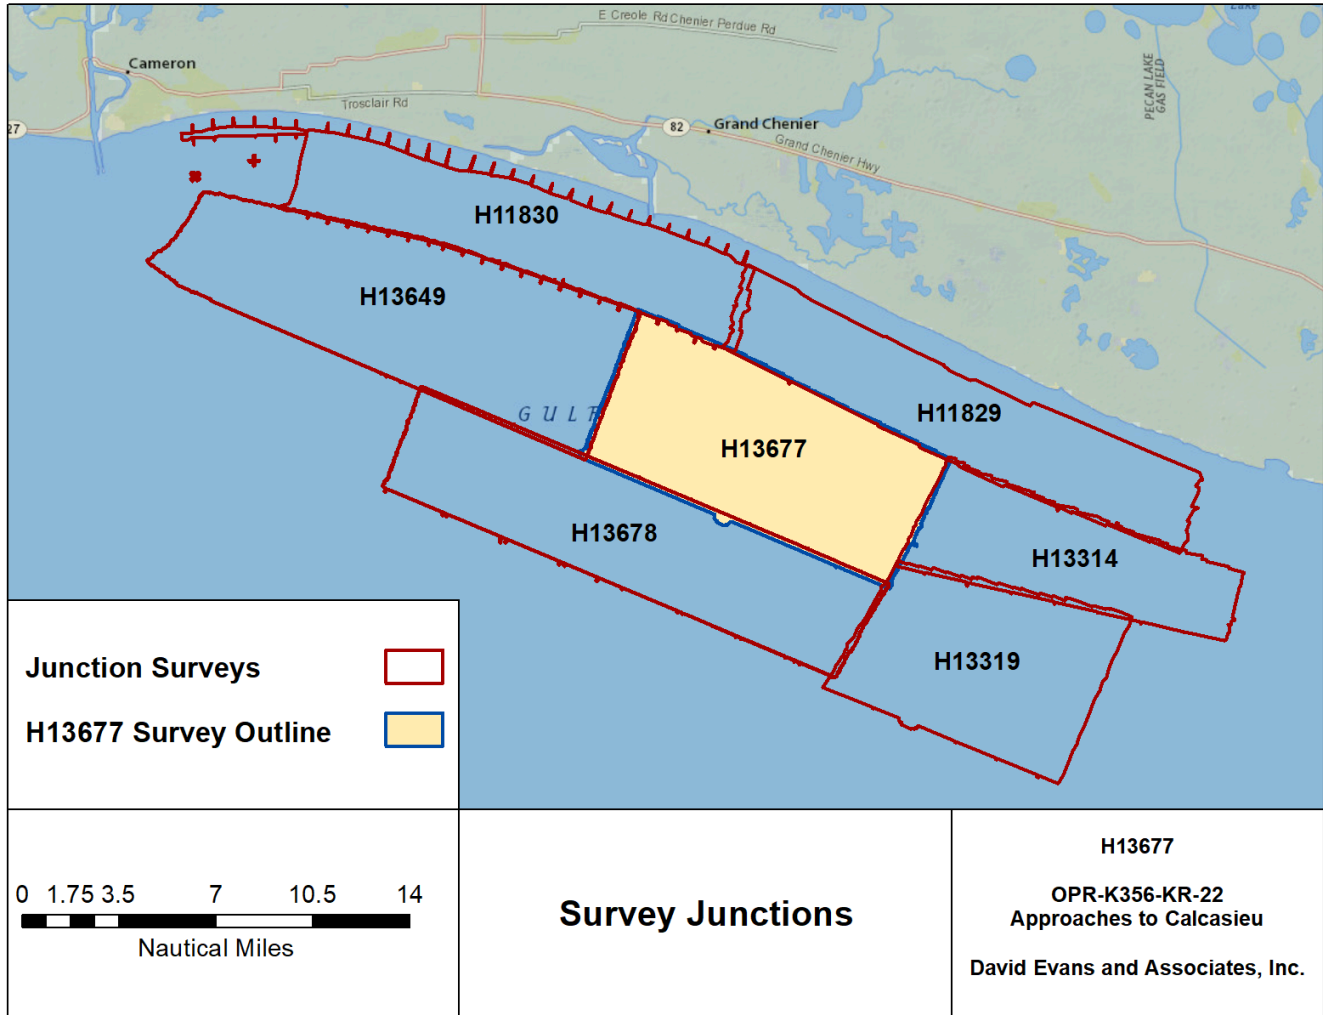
E Creole Rd Chenier Perdue Rd
Cameron
27
Trosclair Rd
82
Grand Chenier
Grand Chenier Hwy
PECAN LAKE GAS FIELD
Lake
H11830
H13649
GULF
H13677
H11829
H13678
H13314
H13319

Junction Surveys
H13677 Survey Outline

0 1.75 3.5 7 10.5 14
Nautical Miles

Survey Junctions

H13677
OPR-K356-KR-22
Approaches to Calcasieu
David Evans and Associates, Inc.